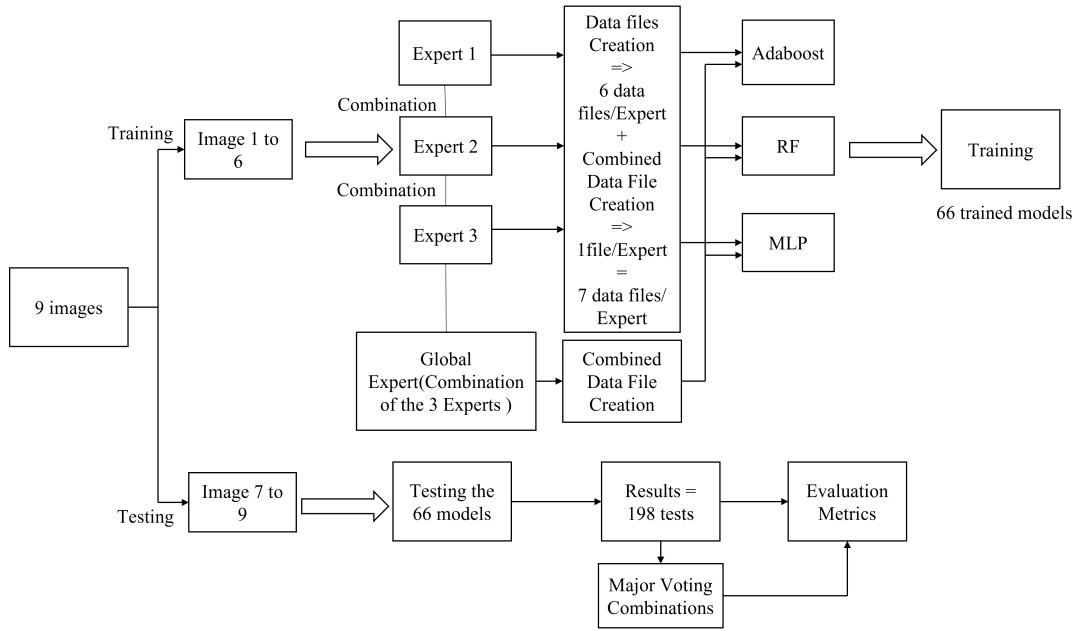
9 images

Training

Image 1 to 6

Expert 1

Combination

Expert 2

Combination

Expert 3

Global Expert(Combination of the 3 Experts )

Data files Creation => 6 data files/Expert + Combined Data File Creation => 1file/Expert = 7 data files/ Expert

Combined Data File Creation

Adaboost

RF

MLP

Training

66 trained models

Testing

Image 7 to 9

Testing the 66 models

Results = 198 tests

Evaluation Metrics

Major Voting Combinations